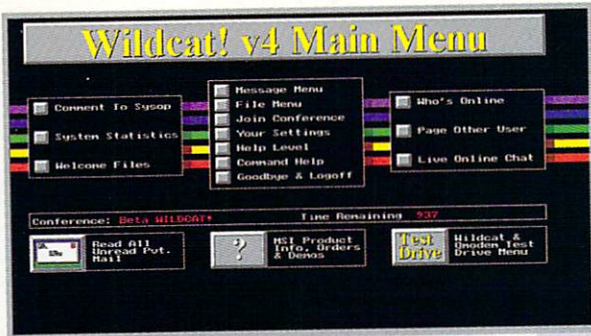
Wildcat! v4 Main Menu

Comment To Sysop
System Statistics
Welcome Files

Message Menu
File Menu
Join Conference
Your Settings
Help Level
Command Help
Goodbye & Logoff

Who's Online
Page Other User
Live Online Chat

Conference: Beta WILDCAT!   Time Remaining 937

Read All Unread Pvt. Mail

?

MSI Product Info, Orders & Demos

Test Drive

Wildcat & Qmodem Test Drive Menu